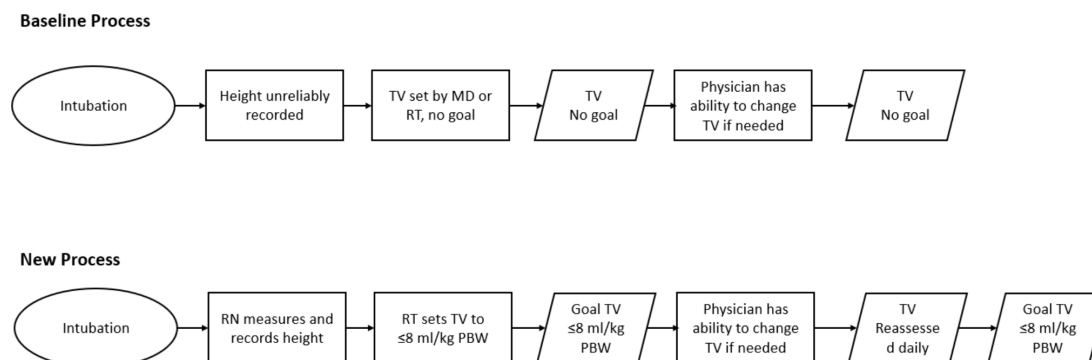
Baseline Process

Intubation

Height unreliably recorded

TV set by MD or RT, no goal

TV No goal

Physician has ability to change TV if needed

TV No goal

New Process

Intubation

RN measures and records height

RT sets TV to ≤8 ml/kg PBW

Goal TV ≤8 ml/kg PBW

Physician has ability to change TV if needed

TV Reassessed daily

Goal TV ≤8 ml/kg PBW